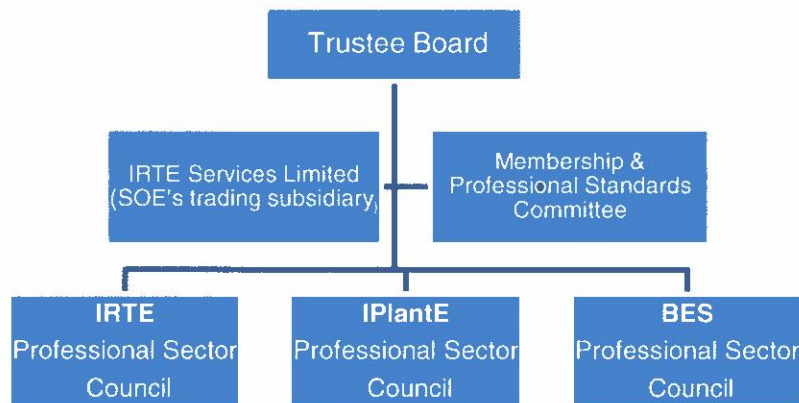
Trustee Board

IRTE Services Limited (SOE's trading subsidiary)

Membership & Professional Standards Committee

IRTE Professional Sector Council

IPlantE Professional Sector Council

BES Professional Sector Council